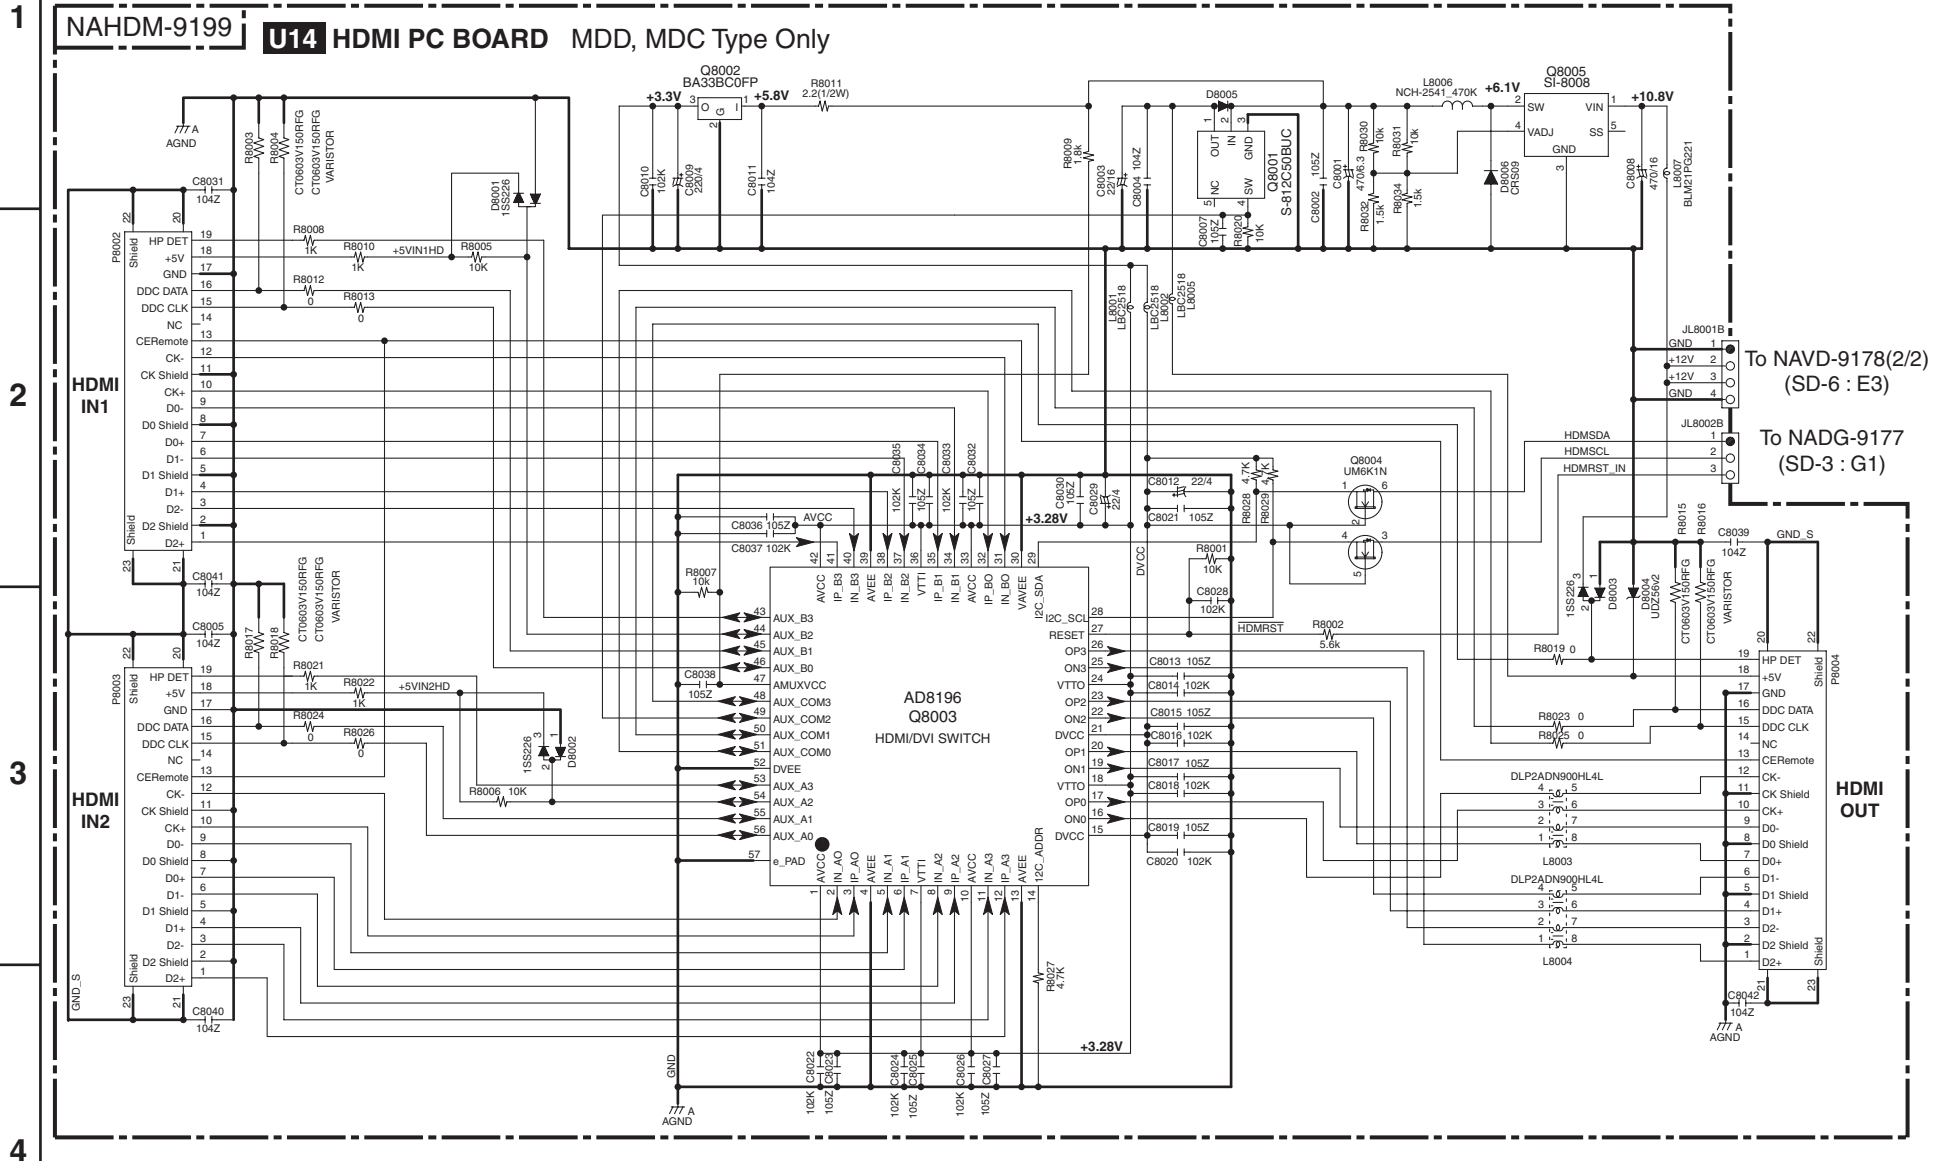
1

NAHDM-9199 U14 HDMI PC BOARD MDD, MDC Type Only

AGND
R8003
R8004
CT0603V150RFG
CT0603V150RFG
VARISTOR
C8031 104Z
D8001 1SS226
Q8002 BA33BC0FP
+3.3V +5.8V
R8011 2.2(1/2W)
C8010 102K
C8009 220/4
C8011 104Z
R8009 1.8k
C8003 22/16
C8004 104Z
D8005
Q8001 S-812C50BUC
OUT IN GND NC SW
C8007 105Z
R8020 10K
C8002 105Z
C8001 470/6.3
R8030 10k
R8031 10k
R8032 1.5k
R8034 1.5k
L8006 NCH-2541_470K
+6.1V
D8006 CRS09
Q8005 SI-8008
SW VIN VADJ SS GND
+10.8V
C8008 470/16
L8007 BLM21PG221

2

P8002
HP DET 19
+5V 18
GND 17
DDC DATA 16
DDC CLK 15
NC 14
CERemote 13
CK- 12
CK Shield 11
CK+ 10
D0- 9
D0 Shield 8
D0+ 7
D1- 6
D1 Shield 5
D1+ 4
D2- 3
D2 Shield 2
D2+ 1
Shield 22 20 23 21
R8008 1K
R8010 1K
+5VIN1HD
R8005 10K
R8012 0
R8013 0
HDMI IN1
L8001 LBC2518
LBC2518 L8002
LBC2518 L8005
C8035 102K
C8034 105Z
C8033 102K
C8032 105Z
C8030 105Z
C8029 22/4
C8012 22/4
C8021 105Z
R8028 4.7K
R8029 4.7K
+3.28V
C8036 105Z
AVCC
C8037 102K
Q8004 UM6K1N
JL8001B
GND 1
+12V 2
+12V 3
GND 4
To NAVD-9178(2/2) (SD-6 : E3)
JL8002B
HDMSDA 1
HDMSCL 2
HDMRST_IN 3
To NADG-9177 (SD-3 : G1)
R8015
R8016
C8039 104Z
GND_S
R8007 10k
C8041 104Z
C8005 104Z
R8017
R8018
CT0603V150RFG
CT0603V150RFG
VARISTOR
AVCC IP_B3 IN_B3 AVEE IP_B2 IN_B2 VTTI IP_B1 IN_B1 AVCC IP_BO IN_BO VAVEE I2C_SDA
42 41 40 39 38 37 36 35 34 33 32 31 30 29
DVCC
R8001 10K
C8028 102K
43 AUX_B3
44 AUX_B2
45 AUX_B1
46 AUX_B0
47 AMUXVCC
48 AUX_COM3
49 AUX_COM2
50 AUX_COM1
51 AUX_COM0
52 DVEE
53 AUX_A3
54 AUX_A2
55 AUX_A1
56 AUX_A0
57 e_PAD
C8038 105Z
AD8196 Q8003 HDMI/DVI SWITCH
I2C_SCL 28
RESET 27
OP3 26
ON3 25
VTTO 24
OP2 23
ON2 22
DVCC 21
OP1 20
ON1 19
VTTO 18
OP0 17
ON0 16
DVCC 15
HDMRST
R8002 5.6k
C8013 105Z
C8014 102K
C8015 105Z
C8016 102K
C8017 105Z
C8018 102K
C8019 105Z
C8020 102K
1SS226
D8003
D8004 UDZ56v2
CT0603V150RFG
CT0603V150RFG
VARISTOR
R8019 0
R8023 0
R8025 0

3

P8003
HP DET 19
+5V 18
GND 17
DDC DATA 16
DDC CLK 15
NC 14
CERemote 13
CK- 12
CK Shield 11
CK+ 10
D0- 9
D0 Shield 8
D0+ 7
D1- 6
D1 Shield 5
D1+ 4
D2- 3
D2 Shield 2
D2+ 1
HDMI IN2
R8021 1K
R8022 1K
+5VIN2HD
R8024 0
R8026 0
1SS226
D8002
R8006 10K
AVCC IN_AO IP_AO AVEE IN_A1 IP_A1 VTTI IN_A2 IP_A2 AVCC IN_A3 IP_A3 AVEE I2C_ADDR
1 2 3 4 5 6 7 8 9 10 11 12 13 14
R8027 4.7K
DLP2ADN900HL4L
L8003
DLP2ADN900HL4L
L8004
P8004
HP DET 19
+5V 18
GND 17
DDC DATA 16
DDC CLK 15
NC 14
CERemote 13
CK- 12
CK Shield 11
CK+ 10
D0- 9
D0 Shield 8
D0+ 7
D1- 6
D1 Shield 5
D1+ 4
D2- 3
D2 Shield 2
D2+ 1
Shield 20 22 21 23
HDMI OUT
C8042 104Z
AGND
GND_S
C8040 104Z
+3.28V
GND
AGND
C8022 102K
C8023 105Z
C8024 102K
C8025 105Z
C8026 102K
C8027 105Z

4